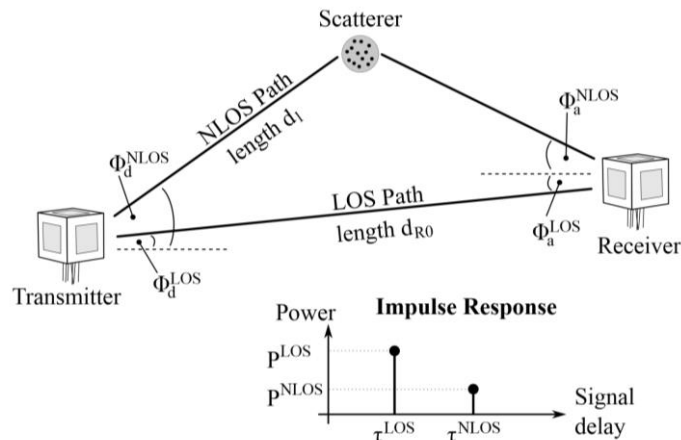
Scatterer

NLOS Path
length $d_1$

$\Phi_a^{NLOS}$

$\Phi_d^{NLOS}$

LOS Path
length $d_{R0}$

$\Phi_a^{LOS}$

Receiver

Transmitter

$\Phi_d^{LOS}$

Impulse Response

Power

$P^{LOS}$

$P^{NLOS}$

Signal delay

$\tau^{LOS}$ $\tau^{NLOS}$